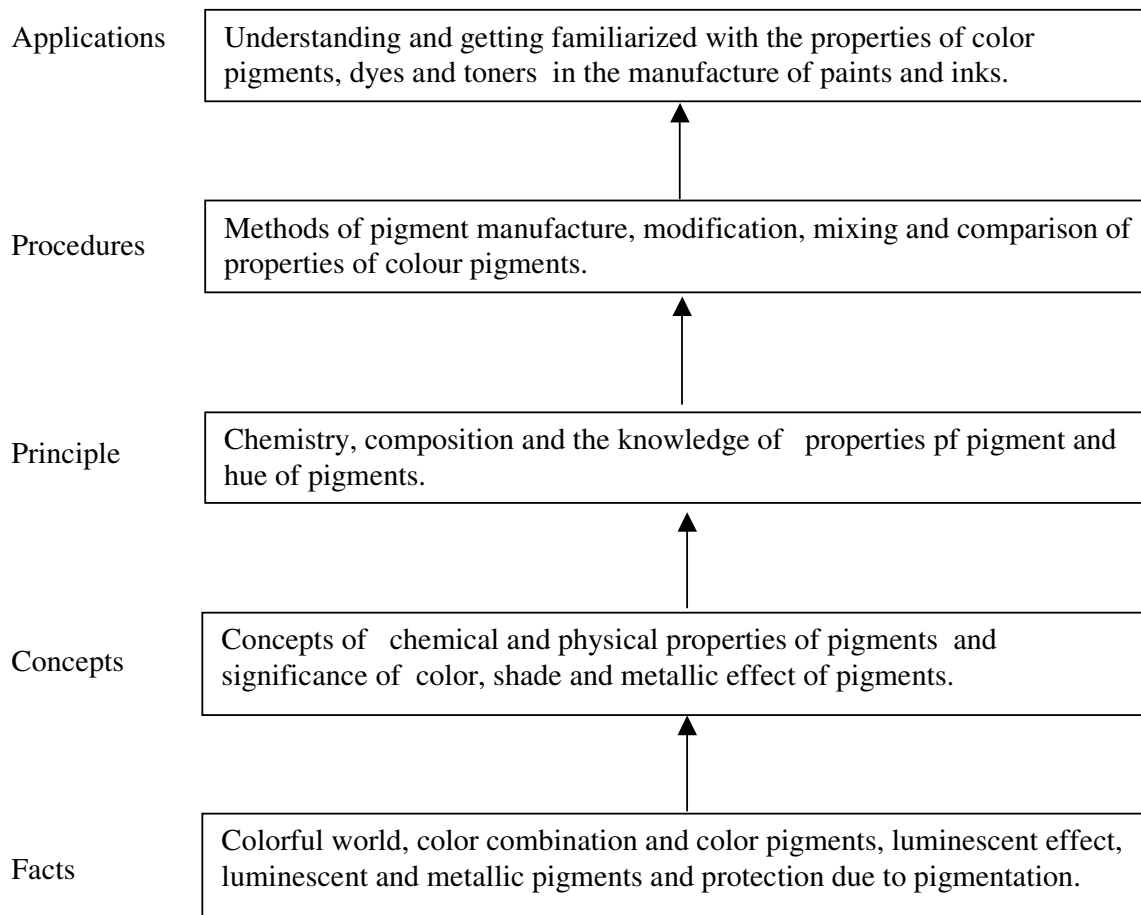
Applications

Understanding and getting familiarized with the properties of color pigments, dyes and toners in the manufacture of paints and inks.

Procedures

Methods of pigment manufacture, modification, mixing and comparison of properties of colour pigments.

Principle

Chemistry, composition and the knowledge of properties pf pigment and hue of pigments.

Concepts

Concepts of chemical and physical properties of pigments and significance of color, shade and metallic effect of pigments.

Facts

Colorful world, color combination and color pigments, luminescent effect, luminescent and metallic pigments and protection due to pigmentation.